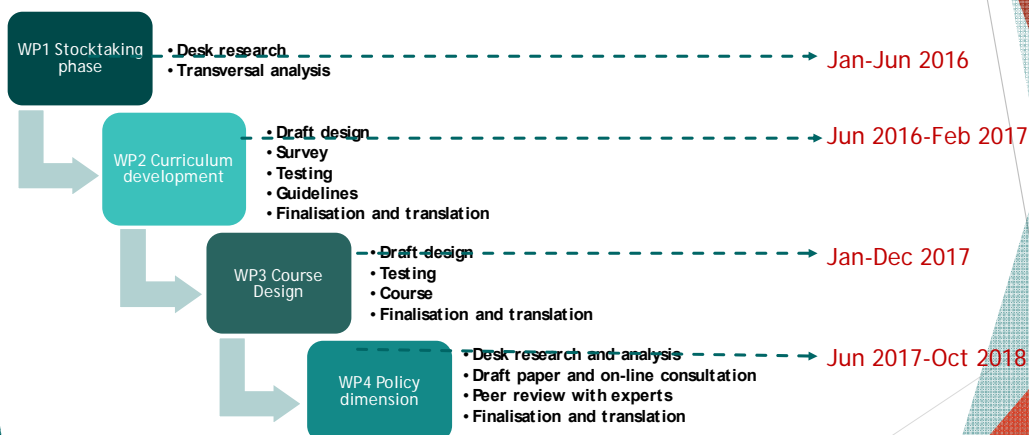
WP1 Stocktaking phase

• Desk research
• Transversal analysis

Jan-Jun 2016

WP2 Curriculum development

• Draft design
• Survey
• Testing
• Guidelines
• Finalisation and translation

Jun 2016-Feb 2017

WP3 Course Design

• Draft design
• Testing
• Course
• Finalisation and translation

Jan-Dec 2017

WP4 Policy dimension

• Desk research and analysis
• Draft paper and on-line consultation
• Peer review with experts
• Finalisation and translation

Jun 2017-Oct 2018